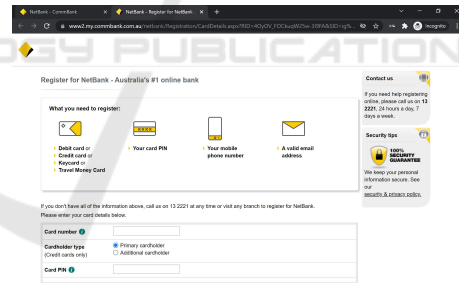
NetBank - CommBank
NetBank - Register for NetBank
www2.my.commbank.com.au/netbank/Registration/CardDetails.aspx?RID=4OyOV_FOCkuqW25w-3l9FA&SID=vg%
Incognito

Register for NetBank - Australia's #1 online bank

What you need to register:

Debit card or
Credit card or
Keycard or
Travel Money Card

Your card PIN

Your mobile phone number

A valid email address

If you don't have all of the information above, call us on 13 2221 at any time or visit any branch to register for NetBank.
Please enter your card details below.

Card number

Cardholder type
(Credit cards only)
Primary cardholder
Additional cardholder

Card PIN

Contact us

If you need help registering online, please call us on 13 2221, 24 hours a day, 7 days a week.

Security tips

100% SECURITY GUARANTEE

We keep your personal information secure. See our security & privacy policy.